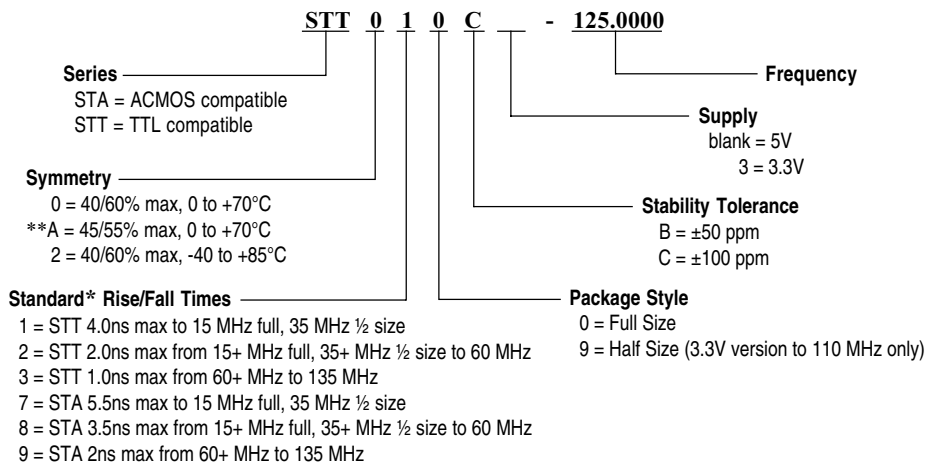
STT 0 1 0 C __ - 125.0000

Series
STA = ACMOS compatible
STT = TTL compatible

Frequency

Supply
blank = 5V
3 = 3.3V

Symmetry
0 = 40/60% max, 0 to +70°C
**A = 45/55% max, 0 to +70°C
2 = 40/60% max, -40 to +85°C

Stability Tolerance
B = ±50 ppm
C = ±100 ppm

Standard* Rise/Fall Times
1 = STT 4.0ns max to 15 MHz full, 35 MHz ½ size
2 = STT 2.0ns max from 15+ MHz full, 35+ MHz ½ size to 60 MHz
3 = STT 1.0ns max from 60+ MHz to 135 MHz
7 = STA 5.5ns max to 15 MHz full, 35 MHz ½ size
8 = STA 3.5ns max from 15+ MHz full, 35+ MHz ½ size to 60 MHz
9 = STA 2ns max from 60+ MHz to 135 MHz

Package Style
0 = Full Size
9 = Half Size (3.3V version to 110 MHz only)